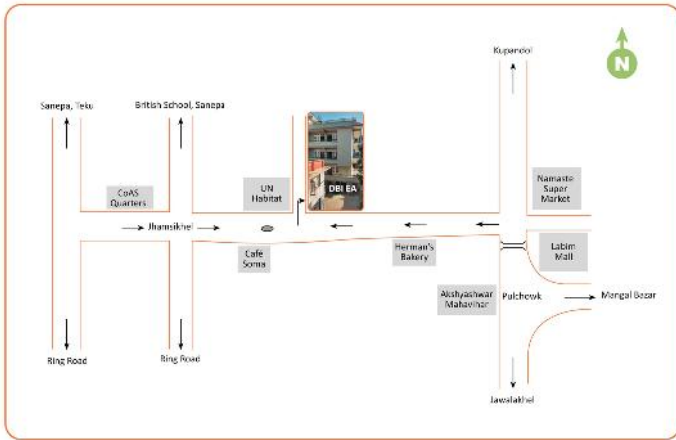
Kupandol

N

Sanepa, Teku

British School, Sanepa

DBI EA

CoAS Quarters

UN Habitat

Namaste Super Market

Jhamsikhel

Café Soma

Herman's Bakery

Labim Mall

Akshyeshwar Mahavihar

Pulchowk

Mangal Bazar

Ring Road

Ring Road

Jawalakhel